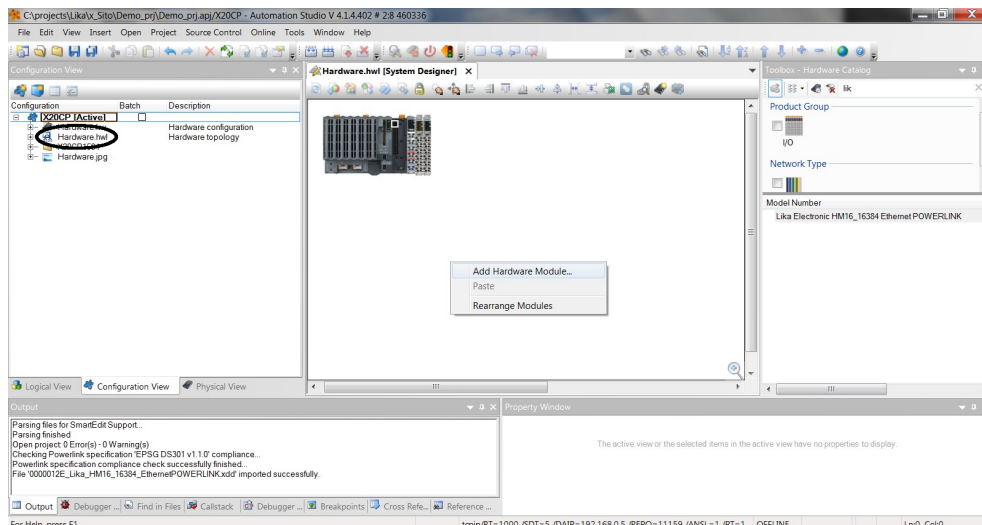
C:\projects\Lika\x_Sito\Demo_prj\Demo_prj.apj/X20CP - Automation Studio V 4.1.4.402 # 2:8 460336

File Edit View Insert Open Project Source Control Online Tools Window Help

Configuration View

Hardware.hwl [System Designer] ×

Toolbox - Hardware Catalog

lik

| Configuration | Batch | Description |
|---|---|---|
| [X20CP [Active]] | | |
| Hardware.hwl | | Hardware configuration |
| Hardware.hwl | | Hardware topology |
| X20CP1584 | | |
| Hardware.jpg | | |

Product Group

I/O

Network Type

Model Number

Lika Electronic HM16_16384 Ethernet POWERLINK

Add Hardware Module...

Paste

Rearrange Modules

Logical View Configuration View Physical View

Output

Property Window

Parsing files for SmartEdit Support...
Parsing finished
Open project: 0 Error(s) - 0 Warning(s)
Checking Powerlink specification 'EPSG DS301 v1.1.0' compliance...
Powerlink specification compliance check successfully finished...
File '0000012E_Lika_HM16_16384_EthernetPOWERLINK.xdd' imported successfully.

The active view or the selected items in the active view have no properties to display.

Output Debugger ... Find in Files Callstack Debugger ... Breakpoints Cross Refe... Reference ...

For Help, press F1

tcpip/RT=1000 /SDT=5 /DAIP=192.168.0.5 /REPO=11159 /ANSL=1 /PT=1 OFFLINE

Ln:0, Col:0